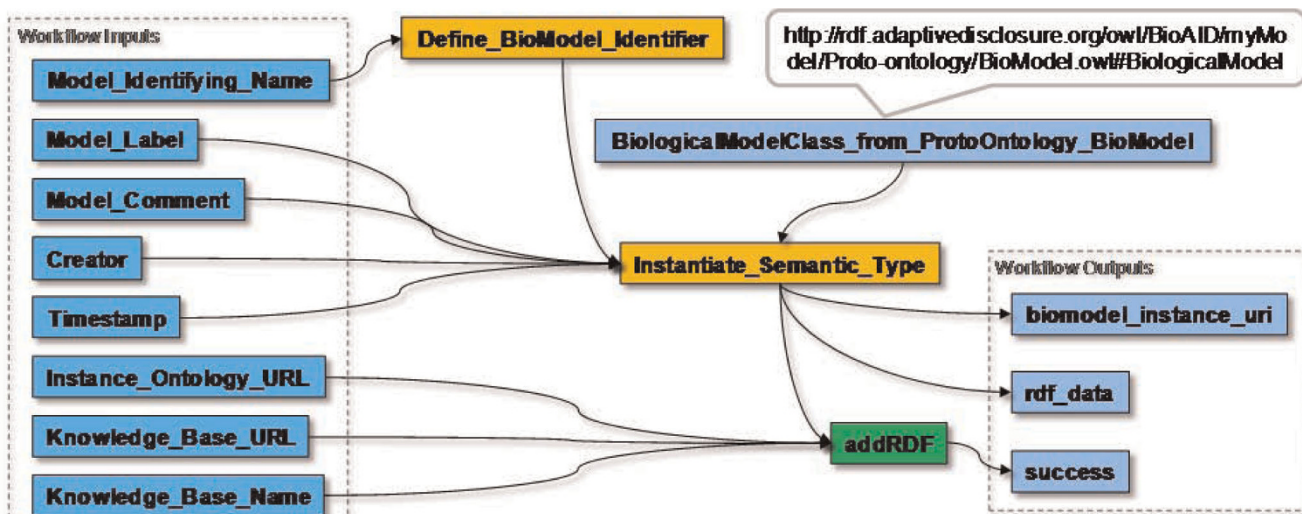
Workflow Inputs

Model_Identifying_Name

Model_Label

Model_Comment

Creator

Timestamp

Instance_Ontology_URL

Knowledge_Base_URL

Knowledge_Base_Name

Define_BioModel_Identifier

http://rdf.adaptivedisclosure.org/owl/BioAID/myModel/Proto-ontology/BioModel.owl#BiologicalModel

BiologicalModelClass_from_ProtoOntology_BioModel

Instantiate_Semantic_Type

addRDF

Workflow Outputs

biomodel_instance_uri

rdf_data

success